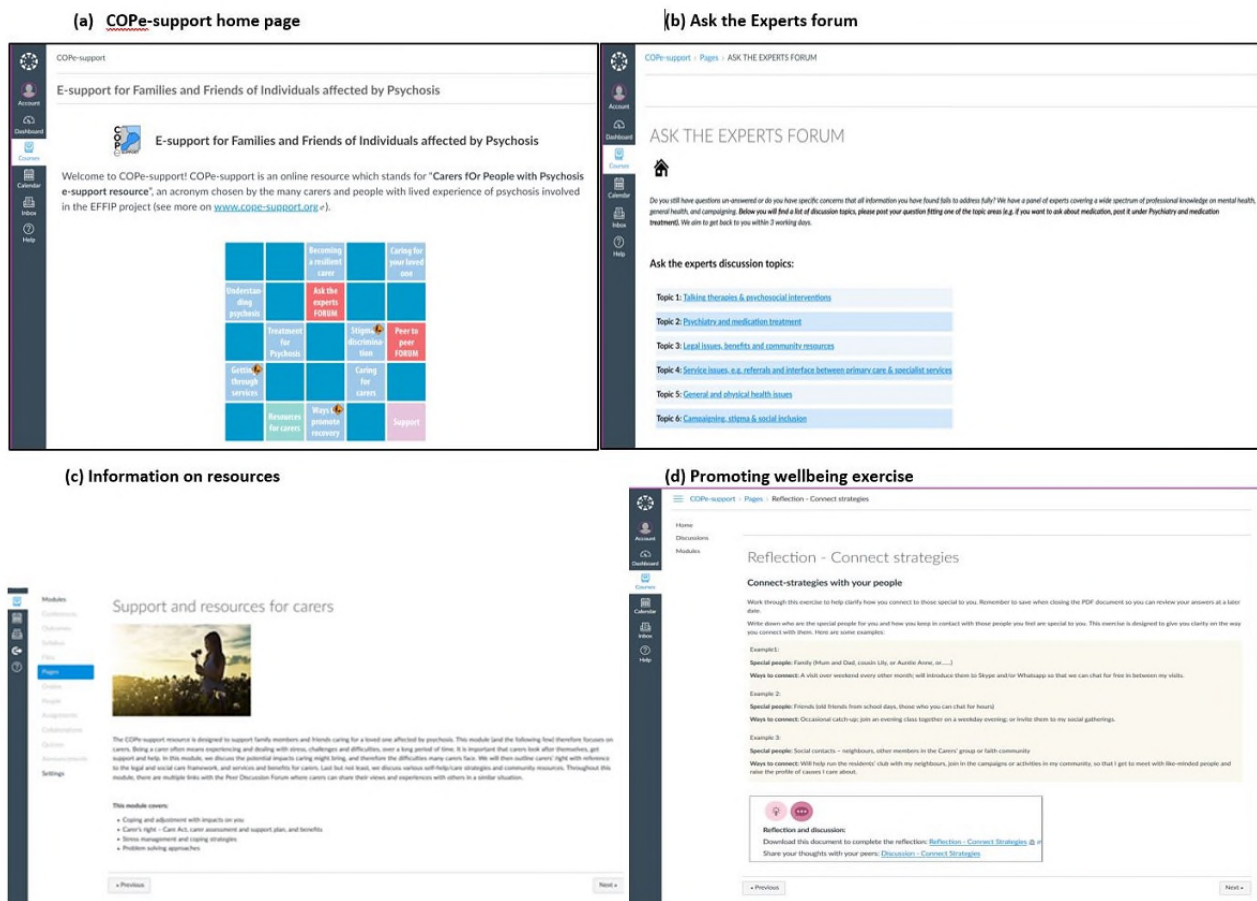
(a) COPe-support home page

COPe-support

Account
Dashboard
Courses
Calendar
Inbox
Help

E-support for Families and Friends of Individuals affected by Psychosis

E-support for Families and Friends of Individuals affected by Psychosis

Welcome to COPe-support! COPe-support is an online resource which stands for "Carers fOr People with Psychosis e-support resource", an acronym chosen by the many carers and people with lived experience of psychosis involved in the EFFIP project (see more on www.cope-support.org).

Becoming a resilient carer
Caring for your loved one
Understanding psychosis
Ask the experts FORUM
Treatment for Psychosis
Stigma discrimination
Peer to peer FORUM
Getting through services
Caring for carers
Resources for carers
Ways to promote recovery
Support

(b) Ask the Experts forum

COPe-support › Pages › ASK THE EXPERTS FORUM

Account
Dashboard
Courses
Calendar
Inbox
Help

ASK THE EXPERTS FORUM

Do you still have questions un-answered or do you have specific concerns that all information you have found fails to address fully? We have a panel of experts covering a wide spectrum of professional knowledge on mental health, general health, and campaigning. Below you will find a list of discussion topics, please post your question fitting one of the topic areas (e.g. if you want to ask about medication, post it under Psychiatry and medication treatment). We aim to get back to you within 3 working days.

Ask the experts discussion topics:

Topic 1: Talking therapies & psychosocial interventions
Topic 2: Psychiatry and medication treatment
Topic 3: Legal issues, benefits and community resources
Topic 4: Service issues, e.g. referrals and interface between primary care & specialist services
Topic 5: General and physical health issues
Topic 6: Campaigning, stigma & social inclusion

(c) Information on resources

Modules
Conferences
Outcomes
Syllabus
Files
Pages
Grades
People
Assignments
Collaborations
Quizzes
Announcements
Settings

Support and resources for carers

The COPe-support resource is designed to support family members and friends caring for a loved one affected by psychosis. This module (and the following few) therefore focuses on carers. Being a carer often means experiencing and dealing with stress, challenges and difficulties, over a long period of time. It is important that carers look after themselves, get support and help. In this module, we discuss the potential impacts caring might bring, and therefore the difficulties many carers face. We will then outline carers' right with reference to the legal and social care framework, and services and benefits for carers. Last but not least, we discuss various self-help/care strategies and community resources. Throughout this module, there are multiple links with the Peer Discussion Forum where carers can share their views and experiences with others in a similar situation.

This module covers:
• Coping and adjustment with impacts on you
• Carer's right – Care Act, carer assessment and support plan, and benefits
• Stress management and coping strategies
• Problem solving approaches

« Previous
Next »

(d) Promoting wellbeing exercise

COPe-support › Pages › Reflection - Connect strategies

Account
Dashboard
Courses
Calendar
Inbox
Help

Home
Discussions
Modules

Reflection - Connect strategies

Connect-strategies with your people

Work through this exercise to help clarify how you connect to those special to you. Remember to save when closing the PDF document so you can review your answers at a later date.

Write down who are the special people for you and how you keep in contact with those people you feel are special to you. This exercise is designed to give you clarity on the way you connect with them. Here are some examples:

Example1:
Special people: Family (Mum and Dad, cousin Lily, or Auntie Anne, or......)
Ways to connect: A visit over weekend every other month; will introduce them to Skype and/or Whatsapp so that we can chat for free in between my visits.

Example 2:
Special people: Friends (old friends from school days, those who you can chat for hours)
Ways to connect: Occasional catch-up; join an evening class together on a weekday evening; or invite them to my social gatherings.

Example 3:
Special people: Social contacts – neighbours, other members in the Carers' group or faith community
Ways to connect: Will help run the residents' club with my neighbours, join in the campaigns or activities in my community, so that I get to meet with like-minded people and raise the profile of causes I care about.

Reflection and discussion:
Download this document to complete the reflection: Reflection - Connect Strategies
Share your thoughts with your peers: Discussion - Connect Strategies

« Previous
Next »